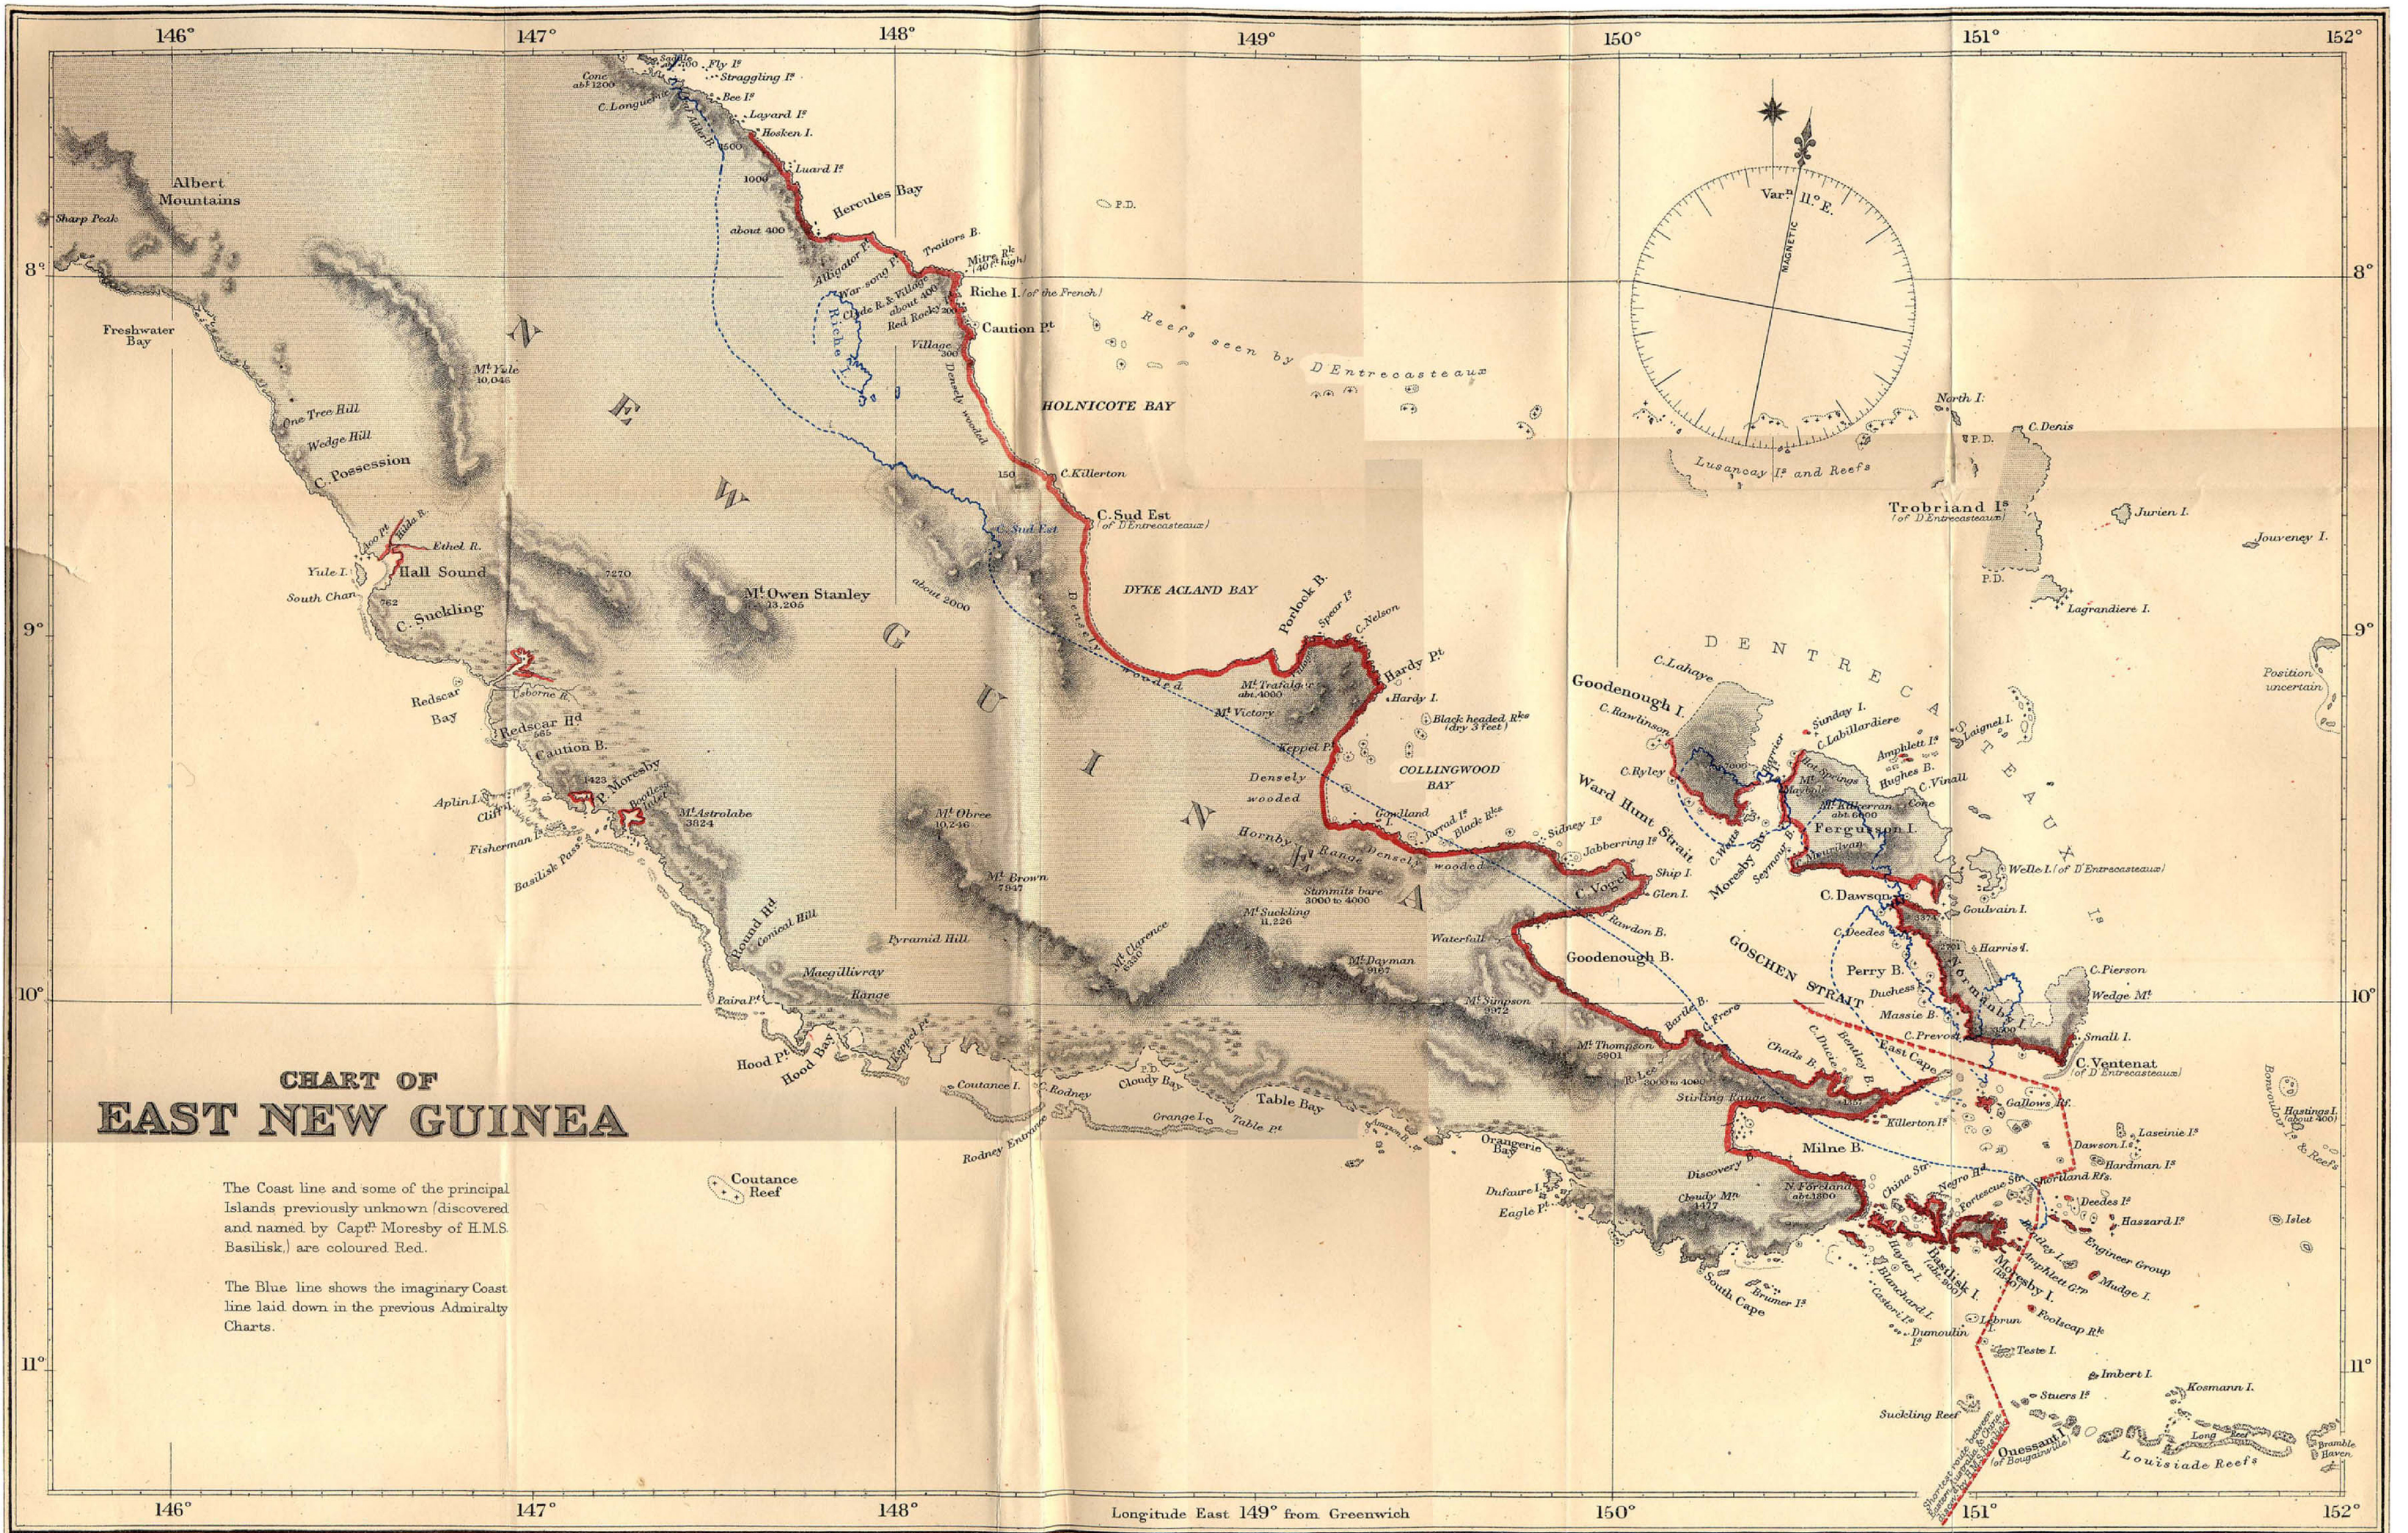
146° 147° 148° 149° 150° 151° 152°

CHART OF
EAST NEW GUINEA

The Coast line and some of the principal Islands previously unknown (discovered and named by Captn. Moresby of H.M.S. Basilisk,) are coloured Red.

The Blue line shows the imaginary Coast line laid down in the previous Admiralty Charts.

NEW GUINEA

Albert Mountains
Sharp Peak
Freshwater Bay
Mt. Yule 10,046
One Tree Hill
Wedge Hill
C. Possession
Yule I.
South Chan.
Hall Sound
Ethel R.
C. Suckling
Mt. Owen Stanley 13,205
Redscar Bay
Redscar Hd.
Caution B.
Aplin I.
Fisherman Is.
Basilisk Pass.
Mt. Astrolabe 3624
Mt. Obree 10,246
Mt. Brown 7947
Round Hd.
Conical Hill
Pyramid Hill
Macgillivray Range
Mt. Clarence
Mt. Suckling 11,226
Mt. Dayman 9167
Mt. Simpson 9972
Mt. Thompson 5601
Hood Pt.
Hood Bay
Paira Pt.
Coutance I.
Rodney
Cloudy Bay
Orange I.
Table Pt.
Table Bay
Rodney Entrance
Coutance Reef
Dufaure I.
Eagle Pt.
South Cape
Cloudy Mt. 3477
Discovery
Milne B.
Stirling Range
Killerton Is.
East Cape
C. Ventenat (of D'Entrecasteaux)
Chads B.
Bentley B.
Goodenough B.
Rawdon B.
Waterfall
Glen I.
Ship I.
C. Vogel
Jobbering Pt.
Hornby
Densely wooded
Summits bare 3000 to 4000
Keppel Pt.
Mt. Trafalgar abt. 4000
Mt. Victory
Hardy Pt.
Hardy I.
Black headed Rks. (dry 3 feet)
COLLINGWOOD BAY
Porlock B.
Spear Is.
C. Nelson
DYKE ACLAND BAY
about 2000
C. Sud Est (of D'Entrecasteaux)
C. Killerton
HOLNICOTE BAY
Densely wooded
Village
Caution Pt.
Riche I. (of the French)
Mitre Rk. (40 ft. high)
Traitors B.
Hercules Bay
Luard Is.
Hosken I.
Layard Is.
Bee Is.
Straggling Is.
Fly Is.
C. Longuerue
Cone abt. 1200
about 400
Alligator Pt.
War-song Pt.
Clyde R.
Richie R.
Red Rocky
Reefs seen by D'Entrecasteaux
P.D.
Varn. 11° E.
MAGNETIC
Lusançay Is. and Reefs
North I.
C. Denis
Trobriand Is. (of D'Entrecasteaux)
Jurien I.
Jouveney I.
Lagrandiere I.
Position uncertain
D'ENTRECASTEAUX Is.
Goodenough I.
C. Labaye
C. Rawlinson
C. Ryley
Sunday I.
C. Labillardiere
Amphlett Is.
Hughes B.
C. Vinall
Mt. Kilkerran abt. 6800
Fergusson I.
Ward Hunt Strait
Moresby Str.
Seymour
Welle I. (of D'Entrecasteaux)
C. Dawson
Goulvain I.
C. Deedes
Harris I.
Perry B.
Duchess
Massie B.
Normanby
C. Pierson
Wedge Mt.
Small I.
C. Prevost
GOSCHEN STRAIT
Gallows Rf.
Laseinie Is.
Dawson I.
Hardman Is.
Deedes Is.
Hazzard Is.
Engineer Group
Mudge I.
Islet
Hastings I. (about 400)
Bonvouloir Is. & Reefs
China Str.
Fortescue Str.
N. Foreland
Moresby I.
Basilisk I.
Heath I.
Blanchard I.
Brumer Is.
Dumoulin Is.
Lebrun
Foolscap Rk.
Teste I.
Imbert I.
Stuers Is.
Kosmann I.
Suckling Reef
Onessant I. (of Bougainville)
Louisiade Reefs
Long Reef
Bramble Haven

8° 9° 10° 11°

Longitude East 149° from Greenwich